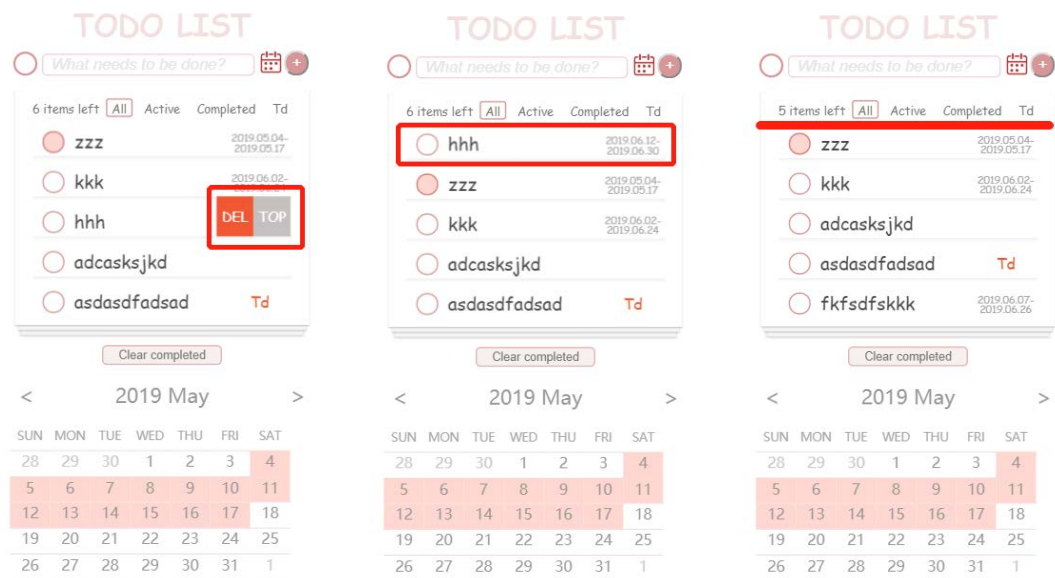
TODO LIST

What needs to be done?

6 items left All Active Completed Td

zzz 2019.05.04-2019.05.17

kkk 2019.06.02-

hhh DEL TOP

adcasksjkd

asdasdfadsad Td

Clear completed

< 2019 May >

| SUN | MON | TUE | WED | THU | FRI | SAT |
|---|---|---|---|---|---|---|
| 28 | 29 | 30 | 1 | 2 | 3 | 4 |
| 5 | 6 | 7 | 8 | 9 | 10 | 11 |
| 12 | 13 | 14 | 15 | 16 | 17 | 18 |
| 19 | 20 | 21 | 22 | 23 | 24 | 25 |
| 26 | 27 | 28 | 29 | 30 | 31 | 1 |

TODO LIST

What needs to be done?

6 items left All Active Completed Td

hhh 2019.06.12-2019.06.30

zzz 2019.05.04-2019.05.17

kkk 2019.06.02-2019.06.24

adcasksjkd

asdasdfadsad Td

Clear completed

< 2019 May >

| SUN | MON | TUE | WED | THU | FRI | SAT |
|---|---|---|---|---|---|---|
| 28 | 29 | 30 | 1 | 2 | 3 | 4 |
| 5 | 6 | 7 | 8 | 9 | 10 | 11 |
| 12 | 13 | 14 | 15 | 16 | 17 | 18 |
| 19 | 20 | 21 | 22 | 23 | 24 | 25 |
| 26 | 27 | 28 | 29 | 30 | 31 | 1 |

TODO LIST

What needs to be done?

5 items left All Active Completed Td

zzz 2019.05.04-2019.05.17

kkk 2019.06.02-2019.06.24

adcasksjkd

asdasdfadsad Td

fkfsdfskkk 2019.06.07-2019.06.26

Clear completed

< 2019 May >

| SUN | MON | TUE | WED | THU | FRI | SAT |
|---|---|---|---|---|---|---|
| 28 | 29 | 30 | 1 | 2 | 3 | 4 |
| 5 | 6 | 7 | 8 | 9 | 10 | 11 |
| 12 | 13 | 14 | 15 | 16 | 17 | 18 |
| 19 | 20 | 21 | 22 | 23 | 24 | 25 |
| 26 | 27 | 28 | 29 | 30 | 31 | 1 |